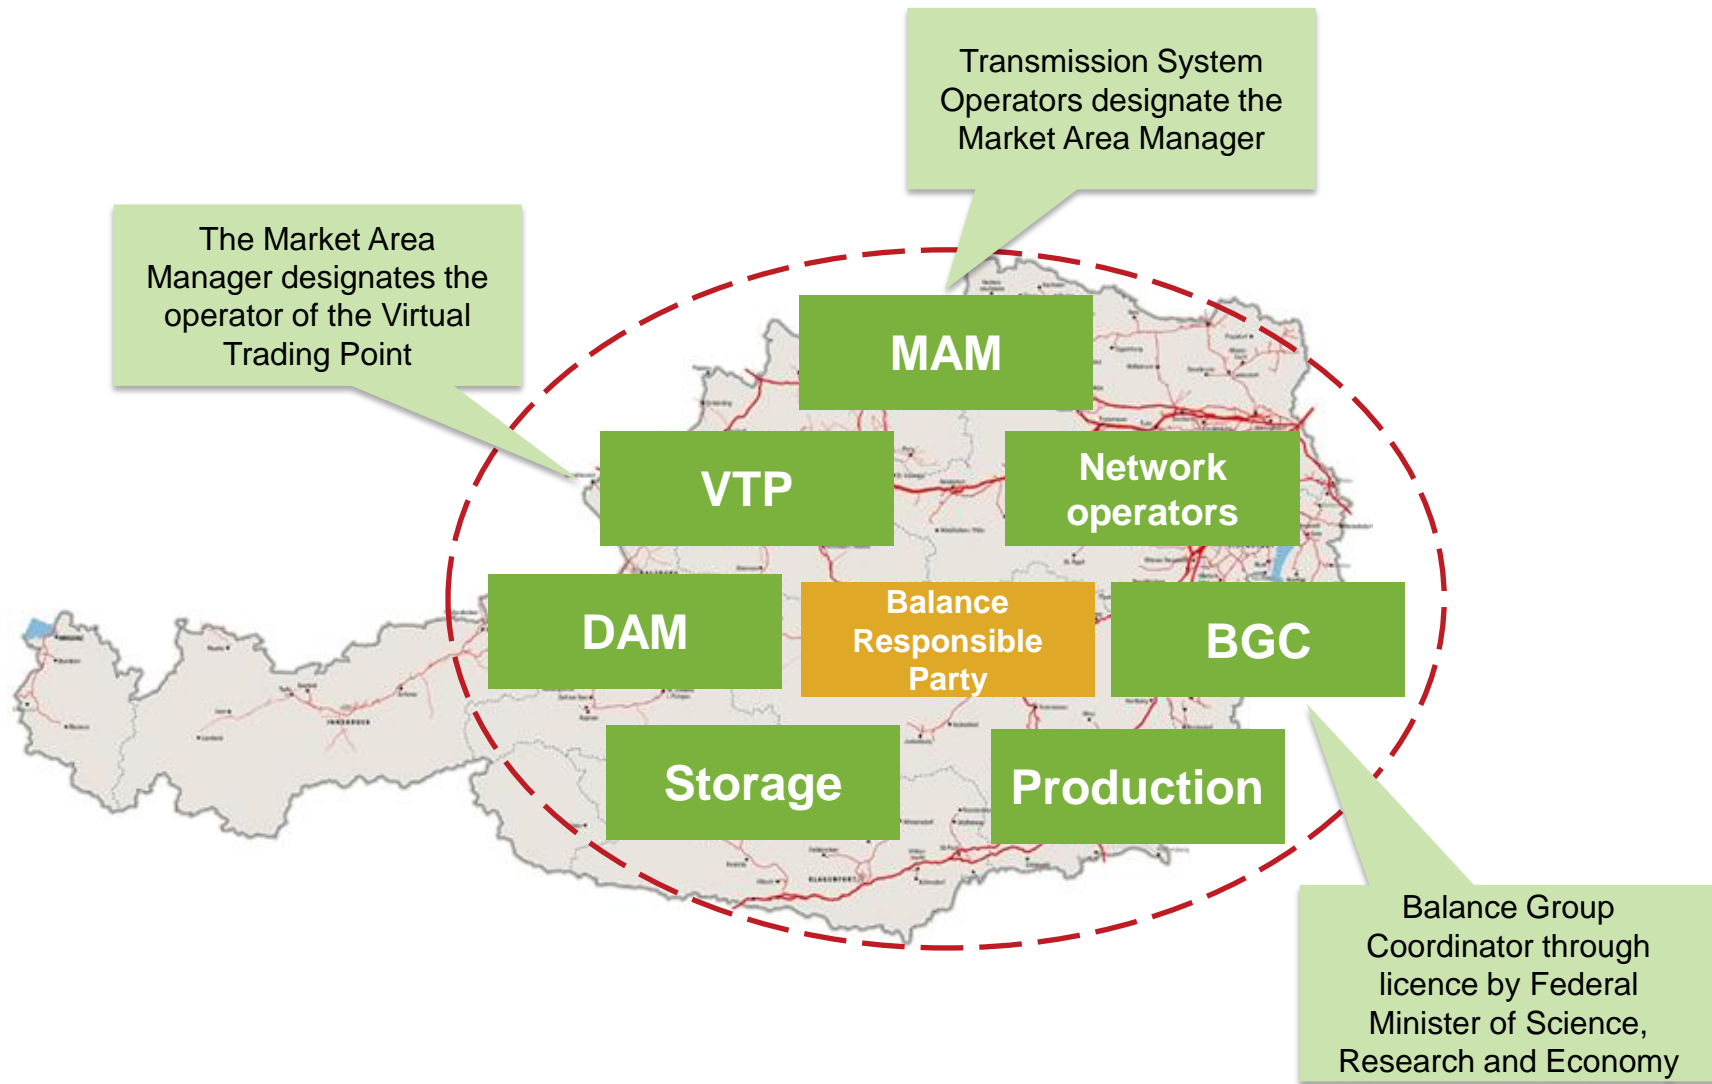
Transmission System Operators designate the Market Area Manager

The Market Area Manager designates the operator of the Virtual Trading Point

MAM

VTP

Network operators

DAM

Balance Responsible Party

BGC

Storage

Production

Balance Group Coordinator through licence by Federal Minister of Science, Research and Economy